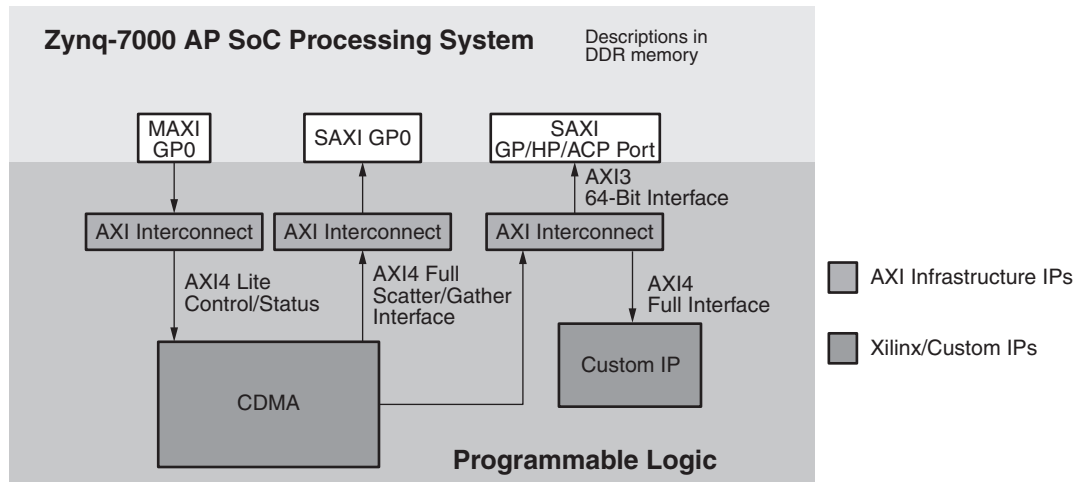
Zynq-7000 AP SoC Processing System

Descriptions in DDR memory

MAXI GP0

SAXI GP0

SAXI GP/HP/ACP Port

AXI3 64-Bit Interface

AXI Interconnect

AXI Interconnect

AXI Interconnect

AXI4 Lite Control/Status

AXI4 Full Scatter/Gather Interface

AXI4 Full Interface

CDMA

Custom IP

Programmable Logic

AXI Infrastructure IPs

Xilinx/Custom IPs